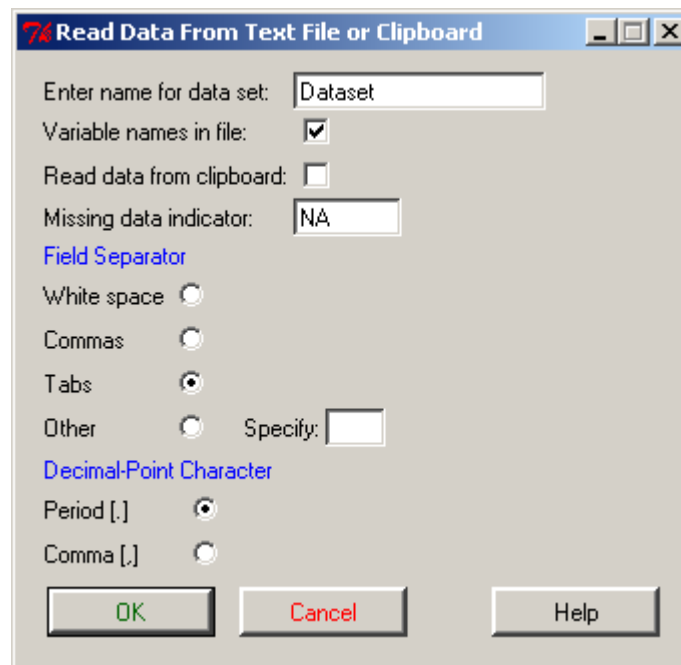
Read Data From Text File or Clipboard

Enter name for data set: Dataset
Variable names in file:
Read data from clipboard:
Missing data indicator: NA
Field Separator
White space
Commas
Tabs
Other Specify:
Decimal-Point Character
Period [.]
Comma [,]

OK Cancel Help